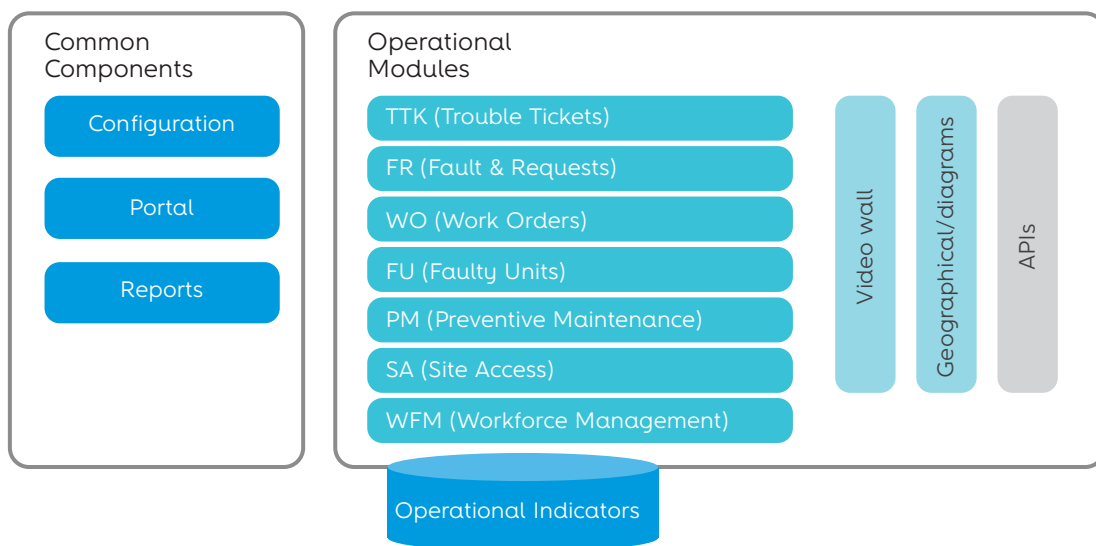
Common Components

Configuration

Portal

Reports

Operational Modules

TTK (Trouble Tickets)

FR (Fault & Requests)

WO (Work Orders)

FU (Faulty Units)

PM (Preventive Maintenance)

SA (Site Access)

WFM (Workforce Management)

Video wall

Geographical/diagrams

APIs

Operational Indicators